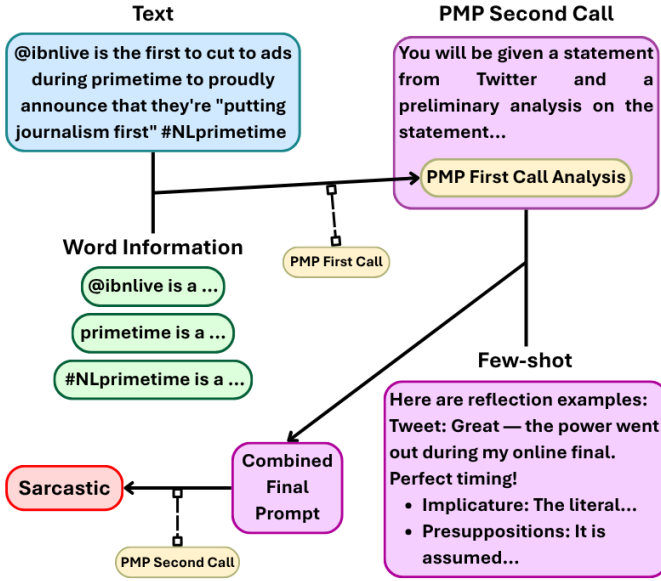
Text

@ibnlive is the first to cut to ads during primetime to proudly announce that they're "putting journalism first" #NLprimetime

PMP Second Call

You will be given a statement from Twitter and a preliminary analysis on the statement...

PMP First Call Analysis

PMP First Call

Word Information

@ibnlive is a ...

primetime is a ...

#NLprimetime is a ...

Few-shot

Here are reflection examples:
Tweet: Great — the power went out during my online final. Perfect timing!

- Implicature: The literal...
- Presuppositions: It is assumed...

Combined Final Prompt

Sarcastic

PMP Second Call